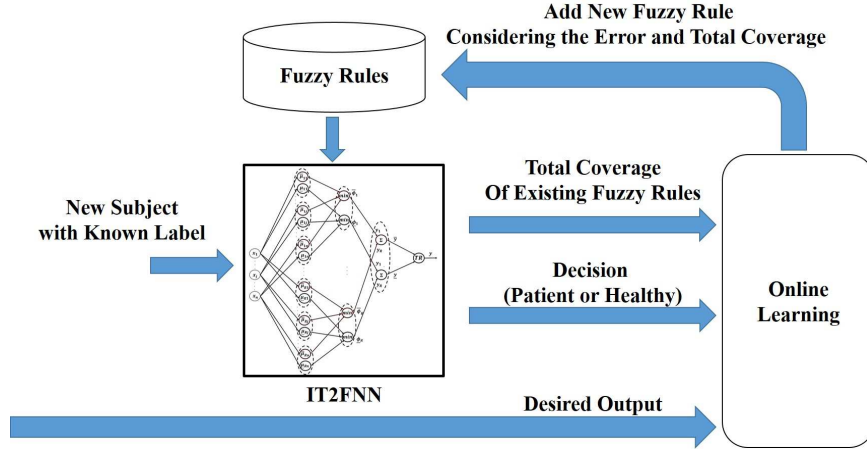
Add New Fuzzy Rule
Considering the Error and Total Coverage

Fuzzy Rules

Total Coverage
Of Existing Fuzzy Rules

New Subject
with Known Label

Decision
(Patient or Healthy)

Online
Learning

IT2FNN

Desired Output